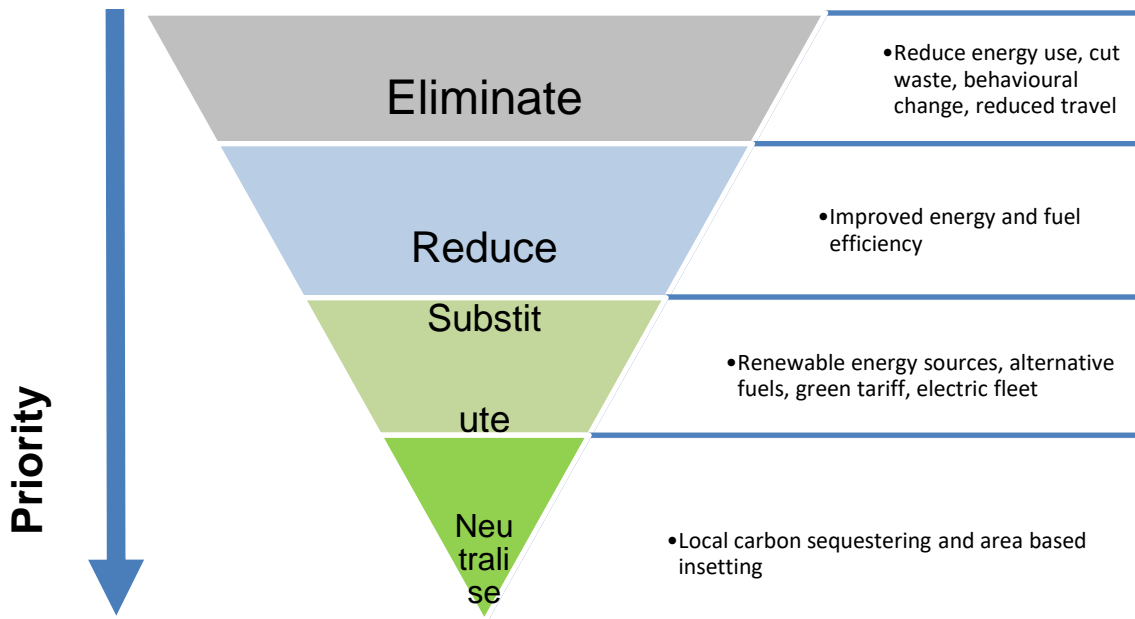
Priority

Eliminate

•Reduce energy use, cut waste, behavioural change, reduced travel

Reduce

•Improved energy and fuel efficiency

Substit

ute

•Renewable energy sources, alternative fuels, green tariff, electric fleet

Neu
trali
se

•Local carbon sequestering and area based insetting